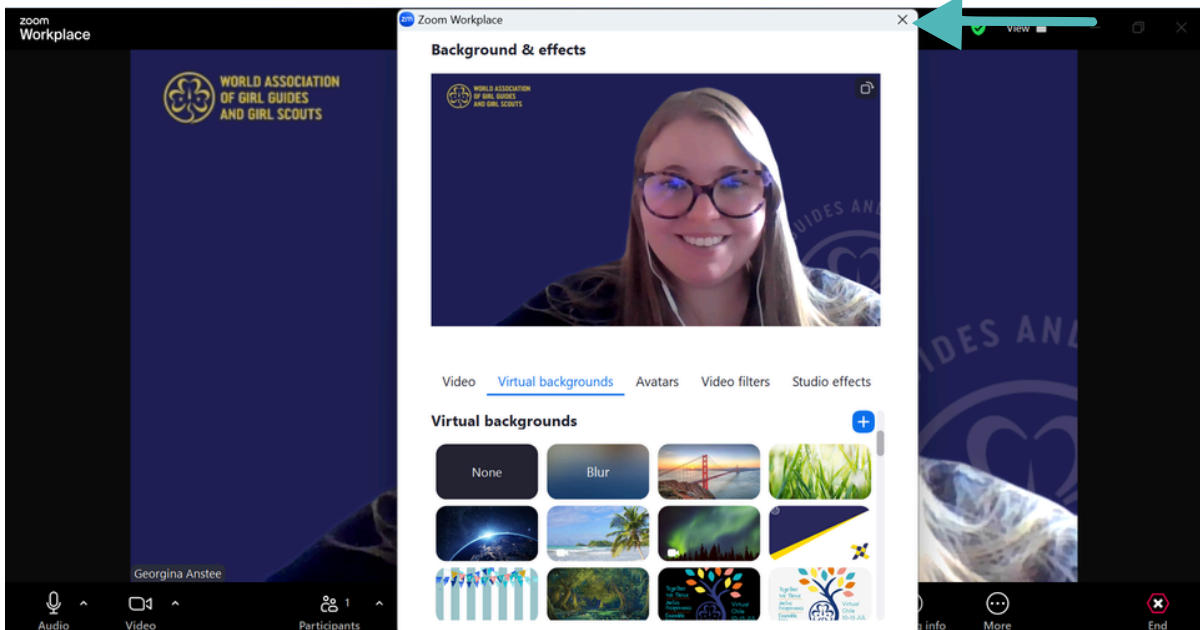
zoom
Workplace

WORLD ASSOCIATION
OF GIRL GUIDES
AND GIRL SCOUTS

Zoom Workplace

Background & effects

WORLD ASSOCIATION
OF GIRL GUIDES
AND GIRL SCOUTS

View

Video Virtual backgrounds Avatars Video filters Studio effects

Virtual backgrounds

None

Blur

Georgina Anstee

Audio

Video

Participants 1

info

More

End